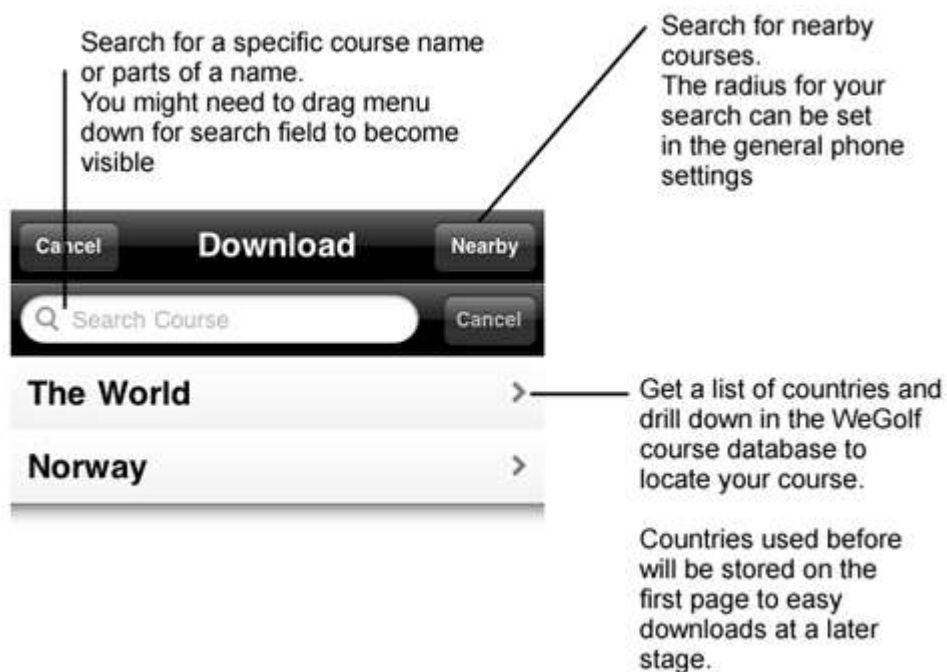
Search for a specific course name or parts of a name.
You might need to drag menu down for search field to become visible

Search for nearby courses.
The radius for your search can be set in the general phone settings

Cancel

Download

Nearby

Search Course

Cancel

The World

Norway

Get a list of countries and drill down in the WeGolf course database to locate your course.

Countries used before will be stored on the first page to easy downloads at a later stage.